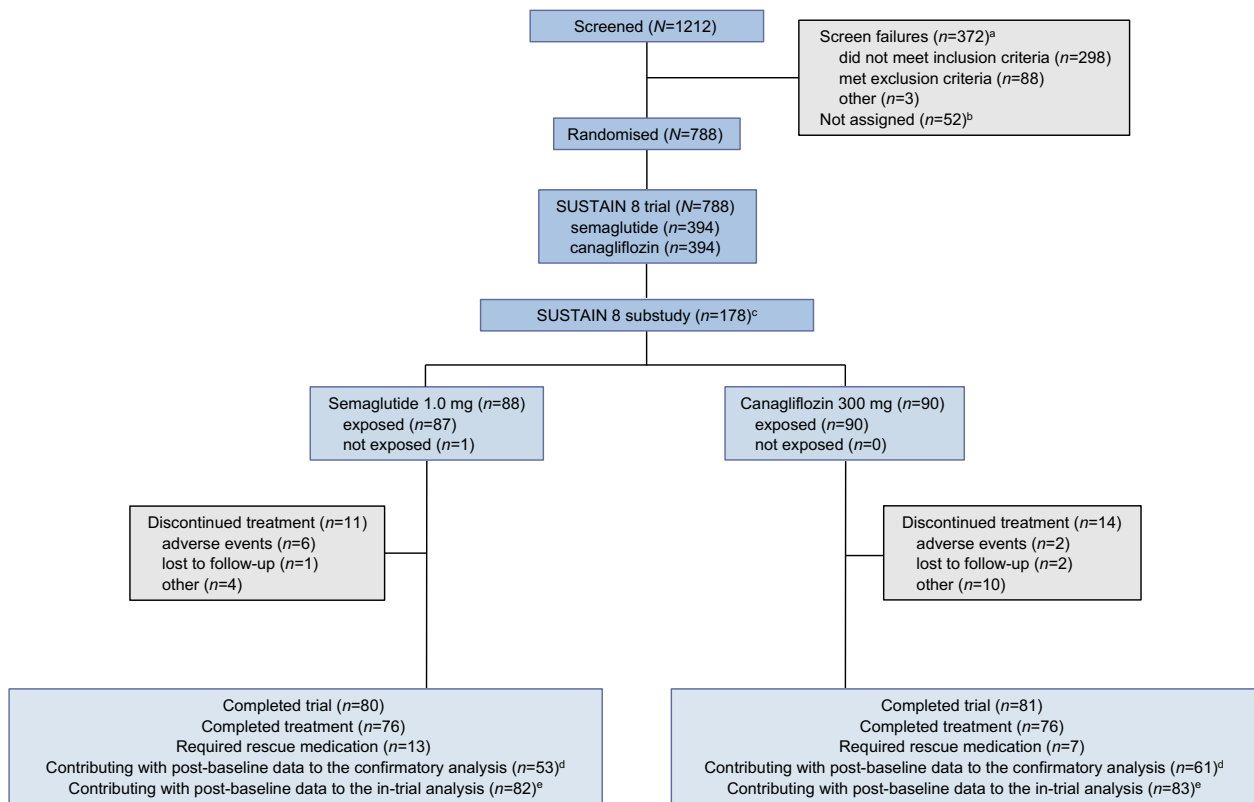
Screened ($N$=1212)

Screen failures ($n$=372)$^{a}$
did not meet inclusion criteria ($n$=298)
met exclusion criteria ($n$=88)
other ($n$=3)
Not assigned ($n$=52)$^{b}$

Randomised ($N$=788)

SUSTAIN 8 trial ($N$=788)
semaglutide ($n$=394)
canagliflozin ($n$=394)

SUSTAIN 8 substudy ($n$=178)$^{c}$

Semaglutide 1.0 mg ($n$=88)
exposed ($n$=87)
not exposed ($n$=1)

Canagliflozin 300 mg ($n$=90)
exposed ($n$=90)
not exposed ($n$=0)

Discontinued treatment ($n$=11)
adverse events ($n$=6)
lost to follow-up ($n$=1)
other ($n$=4)

Discontinued treatment ($n$=14)
adverse events ($n$=2)
lost to follow-up ($n$=2)
other ($n$=10)

Completed trial ($n$=80)
Completed treatment ($n$=76)
Required rescue medication ($n$=13)
Contributing with post-baseline data to the confirmatory analysis ($n$=53)$^{d}$
Contributing with post-baseline data to the in-trial analysis ($n$=82)$^{e}$

Completed trial ($n$=81)
Completed treatment ($n$=76)
Required rescue medication ($n$=7)
Contributing with post-baseline data to the confirmatory analysis ($n$=61)$^{d}$
Contributing with post-baseline data to the in-trial analysis ($n$=83)$^{e}$